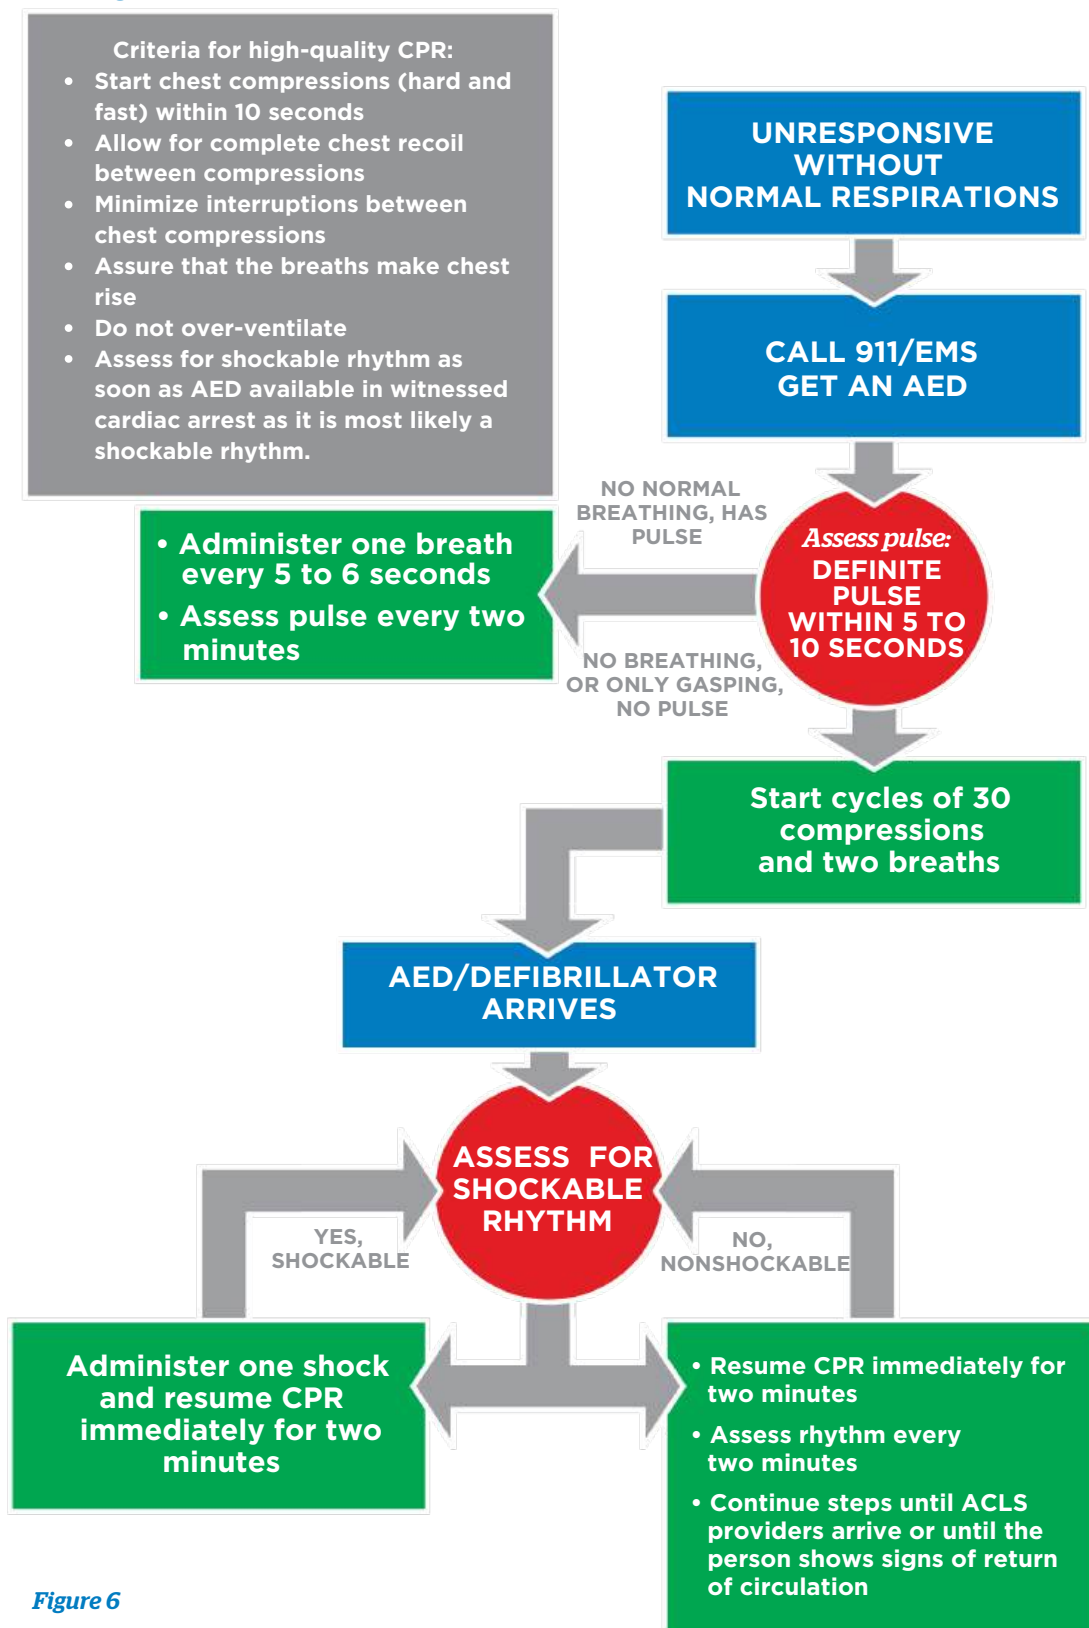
Criteria for high-quality CPR:

- Start chest compressions (hard and fast) within 10 seconds
- Allow for complete chest recoil between compressions
- Minimize interruptions between chest compressions
- Assure that the breaths make chest rise
- Do not over-ventilate
- Assess for shockable rhythm as soon as AED available in witnessed cardiac arrest as it is most likely a shockable rhythm.

UNRESPONSIVE WITHOUT NORMAL RESPIRATIONS

CALL 911/EMS GET AN AED

NO NORMAL BREATHING, HAS PULSE

Assess pulse: DEFINITE PULSE WITHIN 5 TO 10 SECONDS

- Administer one breath every 5 to 6 seconds
- Assess pulse every two minutes

NO BREATHING, OR ONLY GASPING, NO PULSE

Start cycles of 30 compressions and two breaths

AED/DEFIBRILLATOR ARRIVES

ASSESS FOR SHOCKABLE RHYTHM

YES, SHOCKABLE

NO, NONSHOCKABLE

Administer one shock and resume CPR immediately for two minutes

- Resume CPR immediately for two minutes
- Assess rhythm every two minutes
- Continue steps until ACLS providers arrive or until the person shows signs of return of circulation

Figure 6